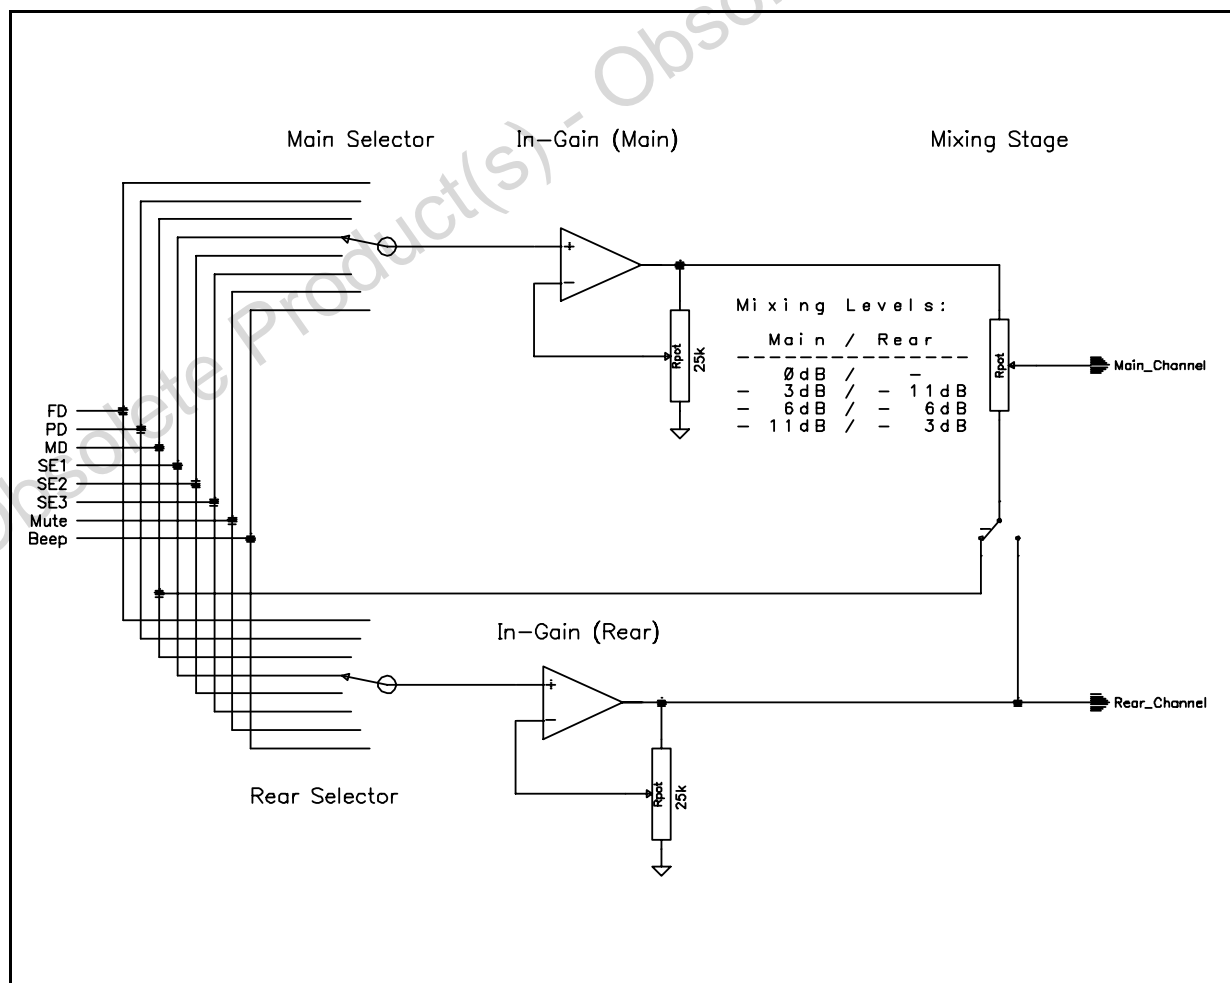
Obsolete Product(s) - Obso

Main Selector

In–Gain (Main)

Mixing Stage

+

–

Rpot
25k

Mixing Levels:

| Main / Rear |
|---|
| 0dB / – |
| – 3dB / – 11dB |
| – 6dB / – 6dB |
| – 11dB / – 3dB |

Rpot

Main_Channel

FD
PD
MD
SE1
SE2
SE3
Mute
Beep

In–Gain (Rear)

+

–

Rpot
25k

Rear_Channel

Rear Selector